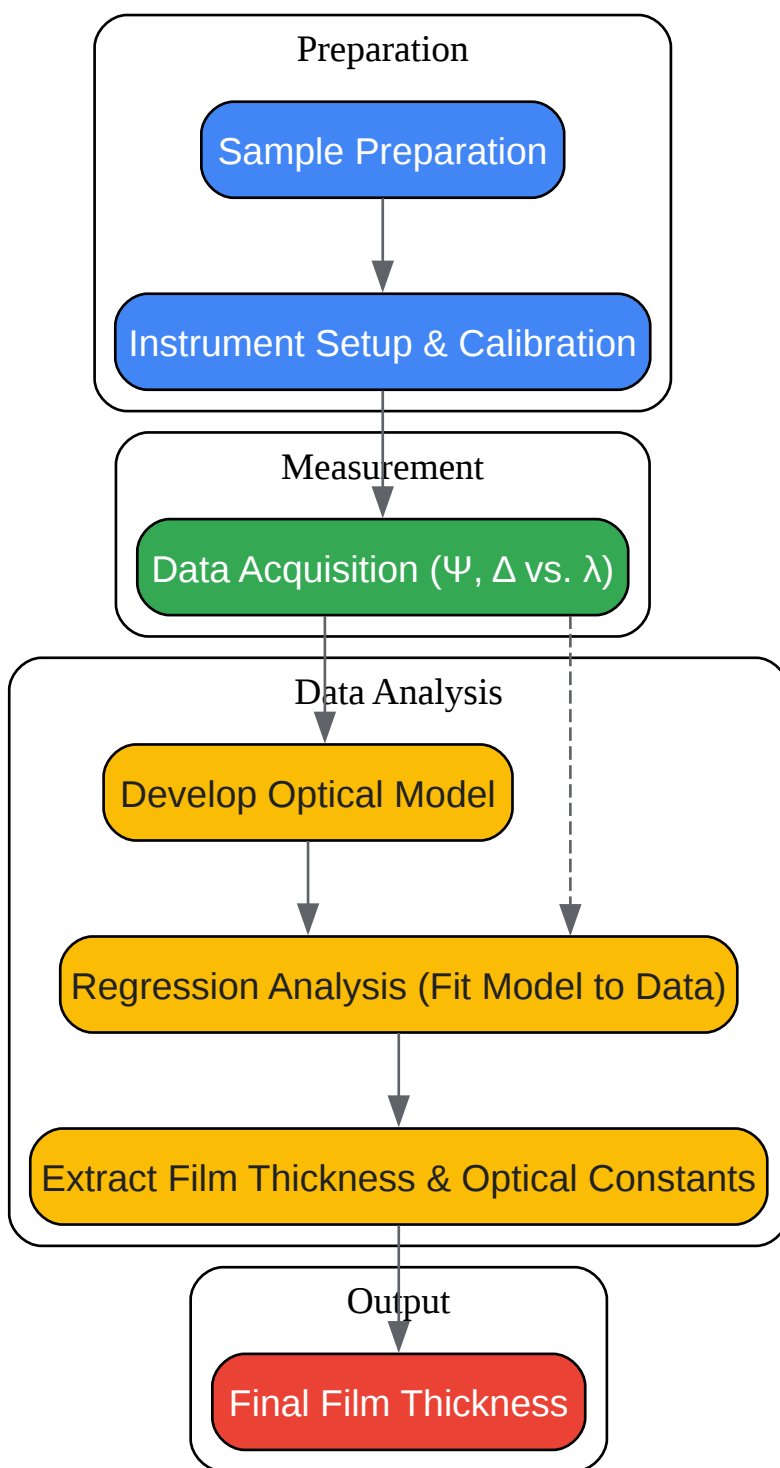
Preparation

Sample Preparation

Instrument Setup & Calibration

Measurement

Data Acquisition (Ψ, Δ vs. λ)

Data Analysis

Develop Optical Model

Regression Analysis (Fit Model to Data)

Extract Film Thickness & Optical Constants

Output

Final Film Thickness